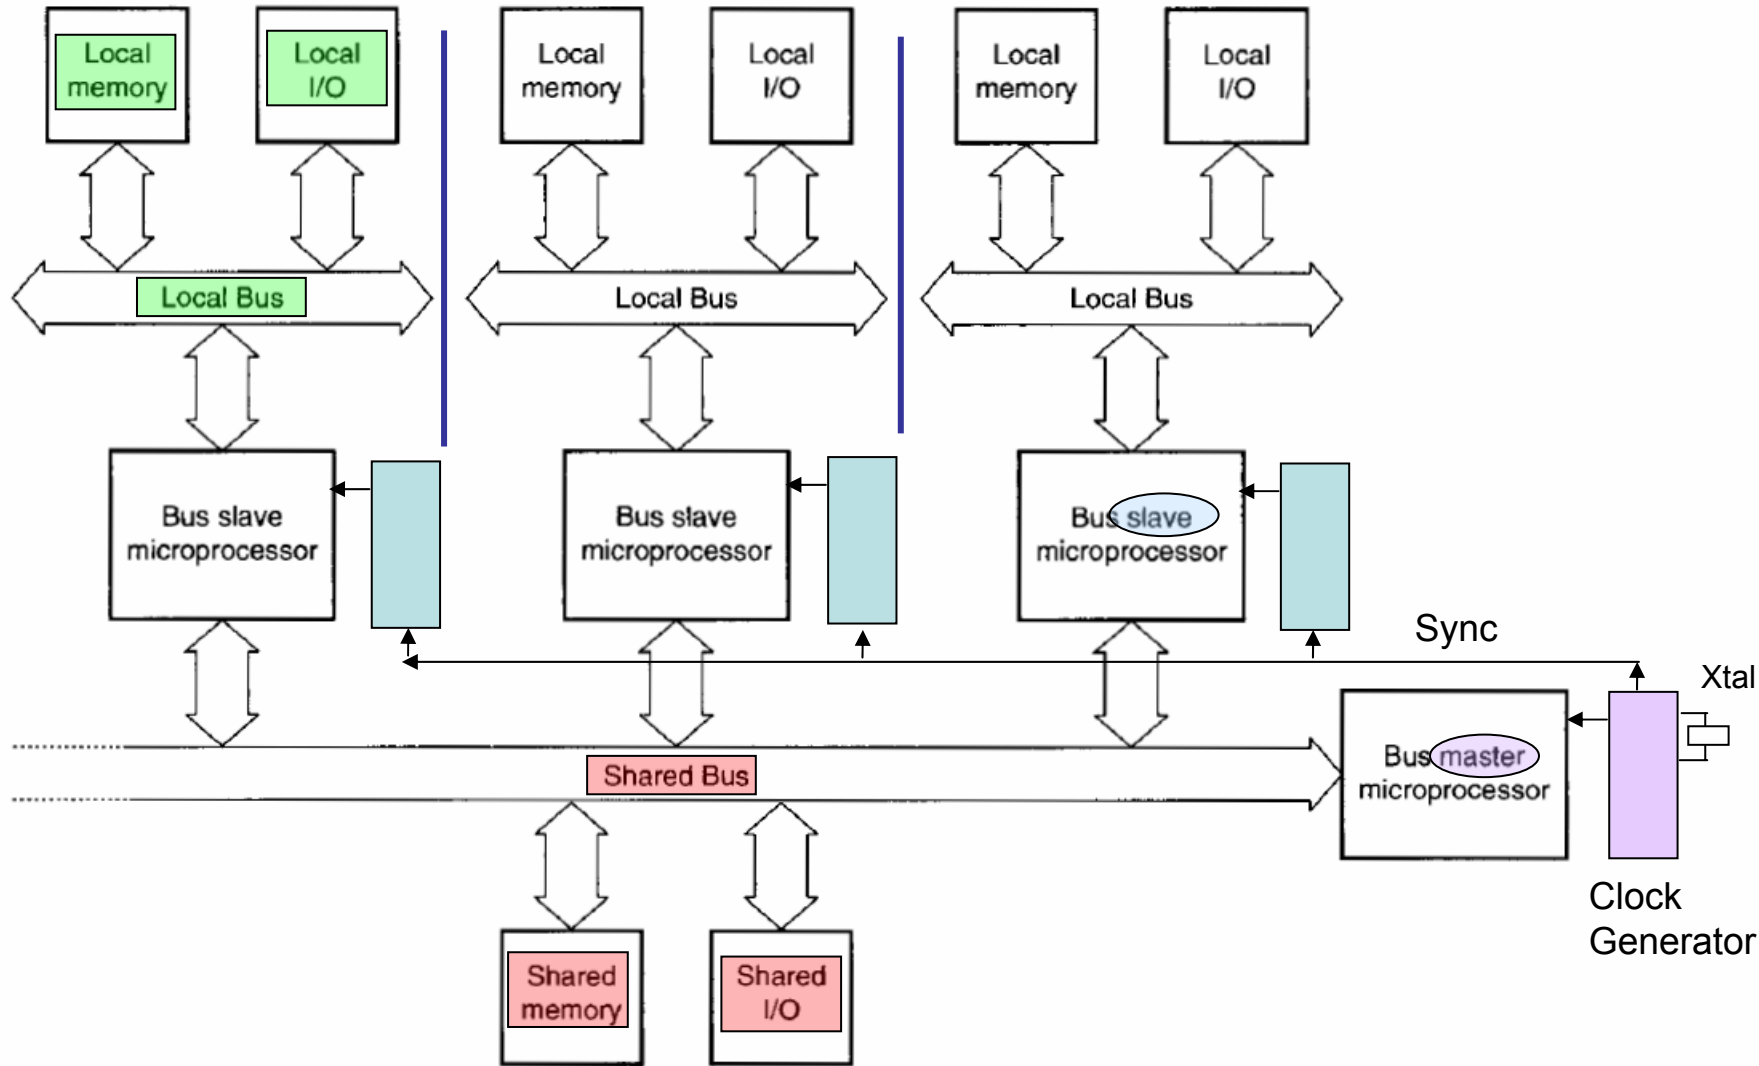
Local memory

Local I/O

Local memory

Local I/O

Local memory

Local I/O

Local Bus

Local Bus

Local Bus

Bus slave microprocessor

Bus slave microprocessor

Bus slave microprocessor

Sync

Xtal

Shared Bus

Bus master microprocessor

Clock Generator

Shared memory

Shared I/O